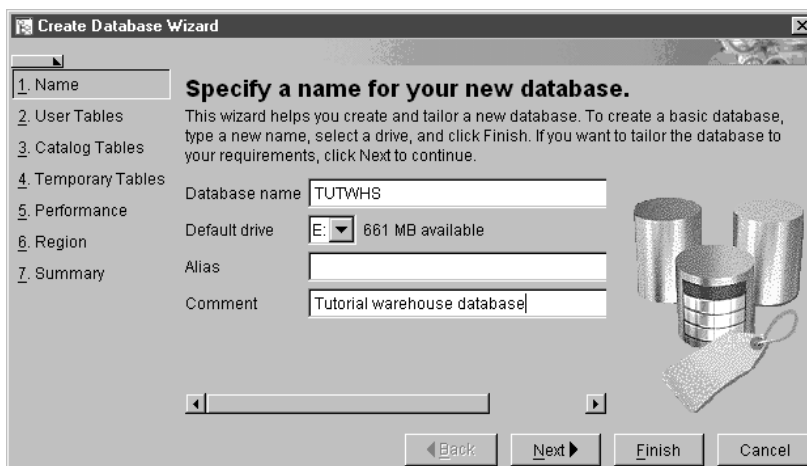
Create Database Wizard

1. Name
2. User Tables
3. Catalog Tables
4. Temporary Tables
5. Performance
6. Region
7. Summary

Specify a name for your new database.

This wizard helps you create and tailor a new database. To create a basic database, type a new name, select a drive, and click Finish. If you want to tailor the database to your requirements, click Next to continue.

Database name TUTWHS
Default drive E: 661 MB available
Alias
Comment Tutorial warehouse database

Back Next Finish Cancel